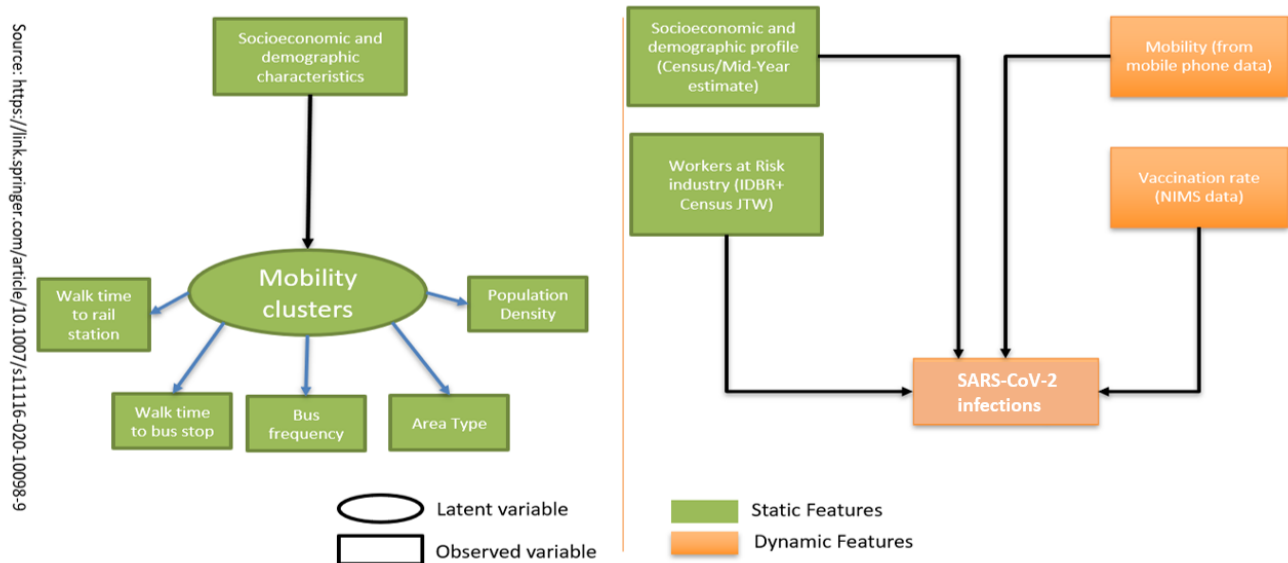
Source: https://link.springer.com/article/10.1007/s11116-020-10098-9

Socioeconomic and demographic characteristics

Mobility clusters

Walk time to rail station

Population Density

Walk time to bus stop

Bus frequency

Area Type

Latent variable

Observed variable

Socioeconomic and demographic profile (Census/Mid-Year estimate)

Mobility (from mobile phone data)

Workers at Risk industry (IDBR+ Census JTW)

Vaccination rate (NIMS data)

SARS-CoV-2 infections

Static Features

Dynamic Features